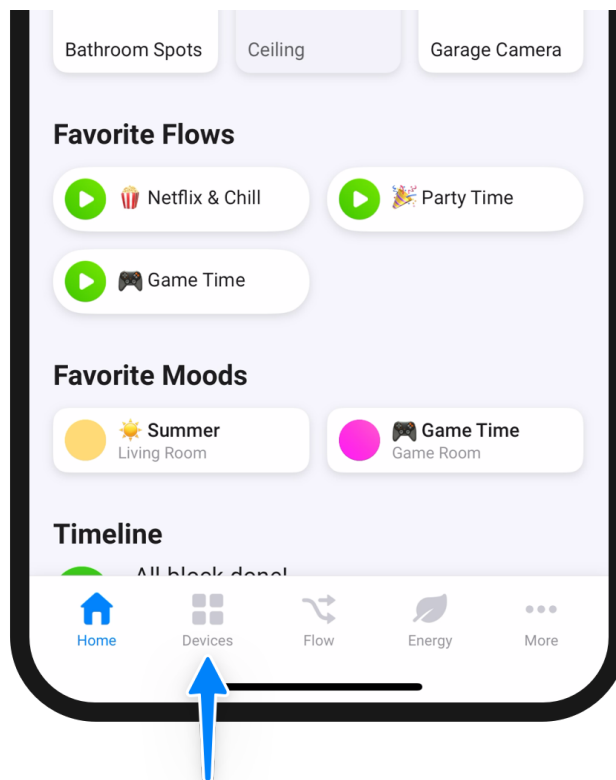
Bathroom Spots

Ceiling

Garage Camera

Favorite Flows

🍿 Netflix & Chill

🎉 Party Time

🎮 Game Time

Favorite Moods

☀️ Summer
Living Room

🎮 Game Time
Game Room

Timeline

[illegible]

Home

Devices

Flow

Energy

More